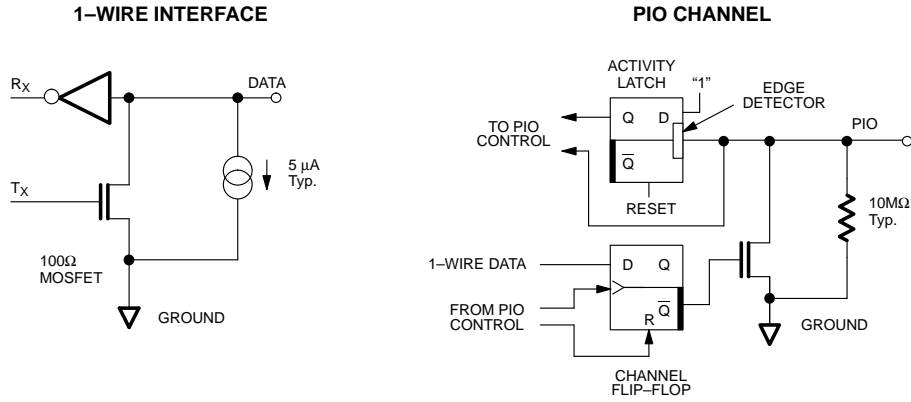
1–WIRE INTERFACE

$R_X$

DATA

$T_X$

5 µA Typ.

100Ω MOSFET

GROUND

PIO CHANNEL

ACTIVITY LATCH

"1"

EDGE DETECTOR

Q

D

TO PIO CONTROL

$\overline{Q}$

PIO

RESET

10MΩ Typ.

1–WIRE DATA

D

Q

FROM PIO CONTROL

R

$\overline{Q}$

GROUND

CHANNEL FLIP–FLOP